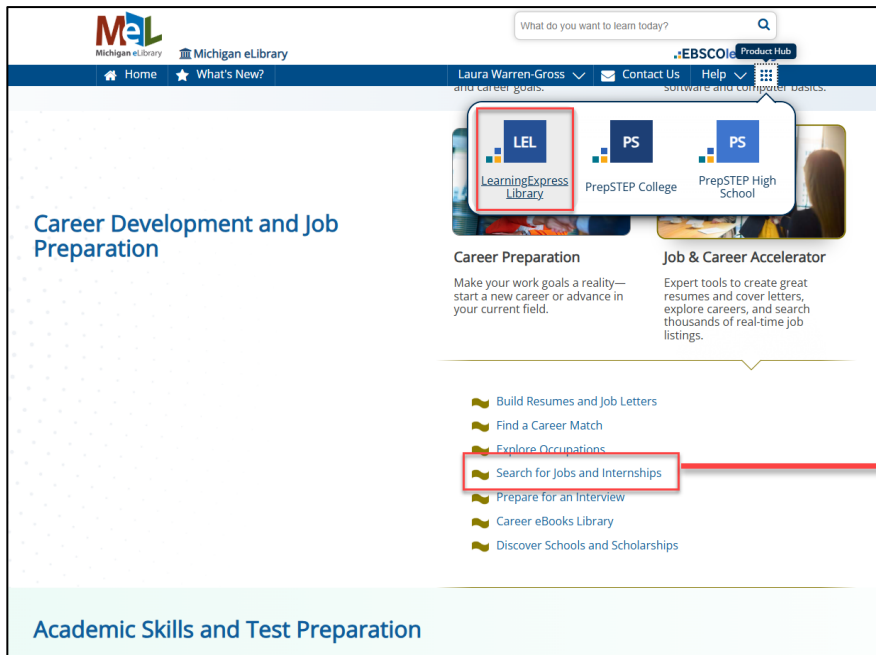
MeL
Michigan eLibrary

Michigan eLibrary

What do you want to learn today?

EBSCOle

Product Hub

Home   What's New?   Laura Warren-Gross   Contact Us   Help

and career goals.   software and computer basics.

LEL
LearningExpress Library

PS
PrepSTEP College

PS
PrepSTEP High School

Career Development and Job Preparation

Career Preparation
Make your work goals a reality—start a new career or advance in your current field.

Job & Career Accelerator
Expert tools to create great resumes and cover letters, explore careers, and search thousands of real-time job listings.

Build Resumes and Job Letters
Find a Career Match
Explore Occupations
Search for Jobs and Internships
Prepare for an Interview
Career eBooks Library
Discover Schools and Scholarships

Academic Skills and Test Preparation